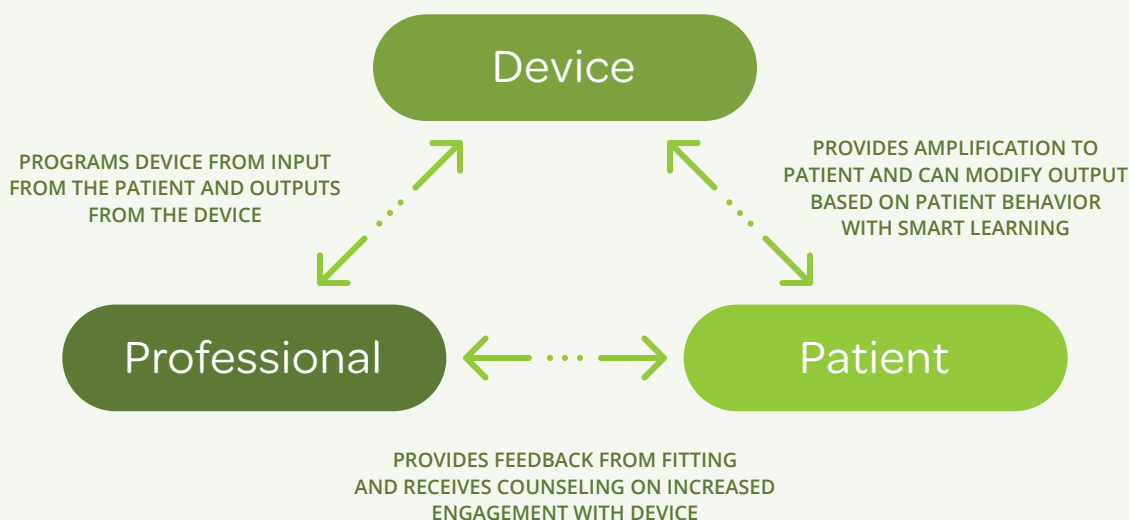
Device

PROGRAMS DEVICE FROM INPUT FROM THE PATIENT AND OUTPUTS FROM THE DEVICE

PROVIDES AMPLIFICATION TO PATIENT AND CAN MODIFY OUTPUT BASED ON PATIENT BEHAVIOR WITH SMART LEARNING

Professional

Patient

PROVIDES FEEDBACK FROM FITTING AND RECEIVES COUNSELING ON INCREASED ENGAGEMENT WITH DEVICE